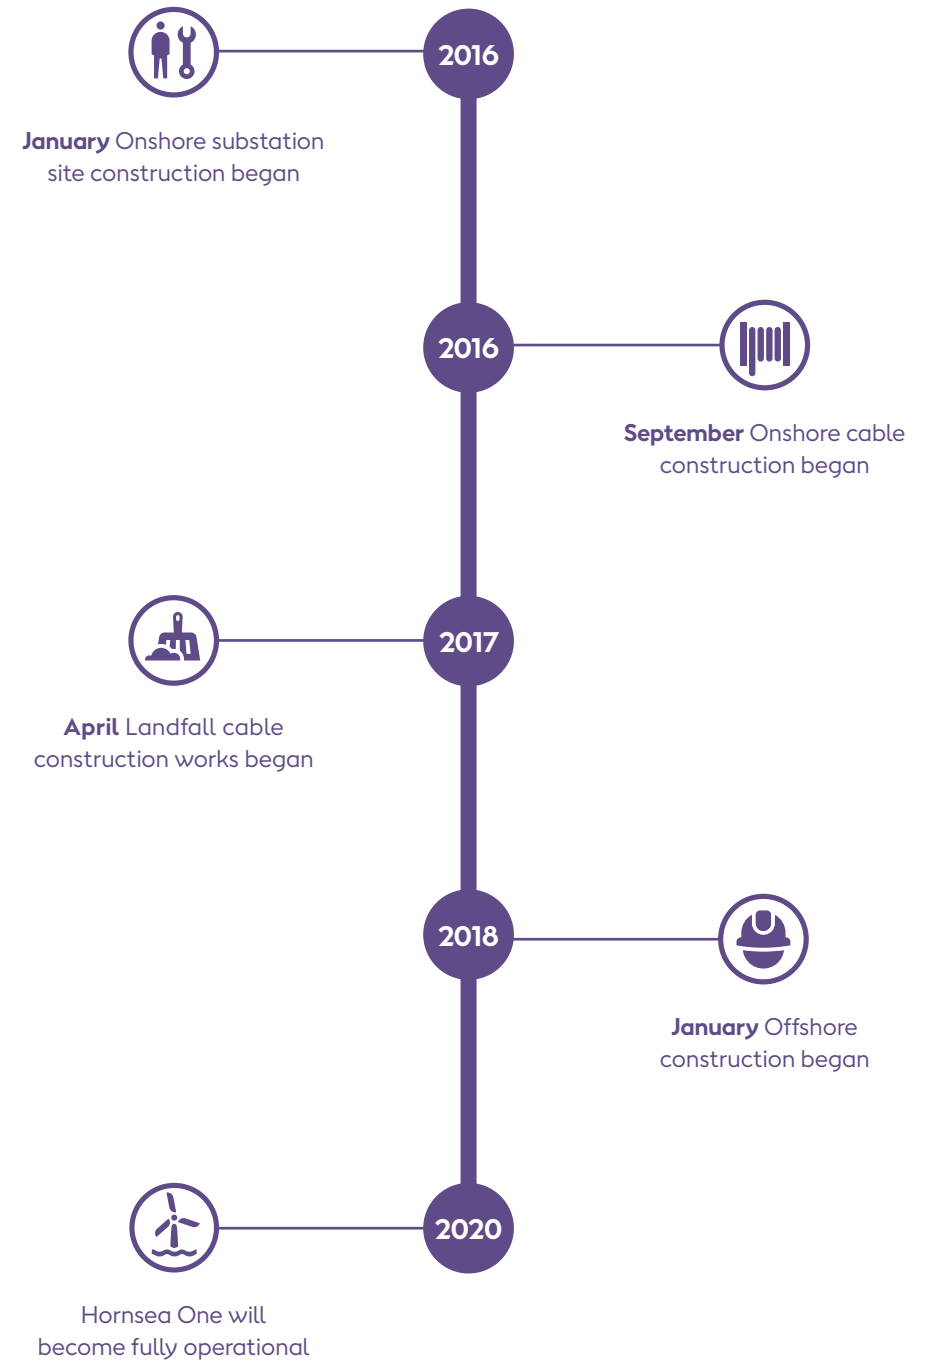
2016

January Onshore substation site construction began

2016

September Onshore cable construction began

2017

April Landfall cable construction works began

2018

January Offshore construction began

2020

Hornsea One will become fully operational